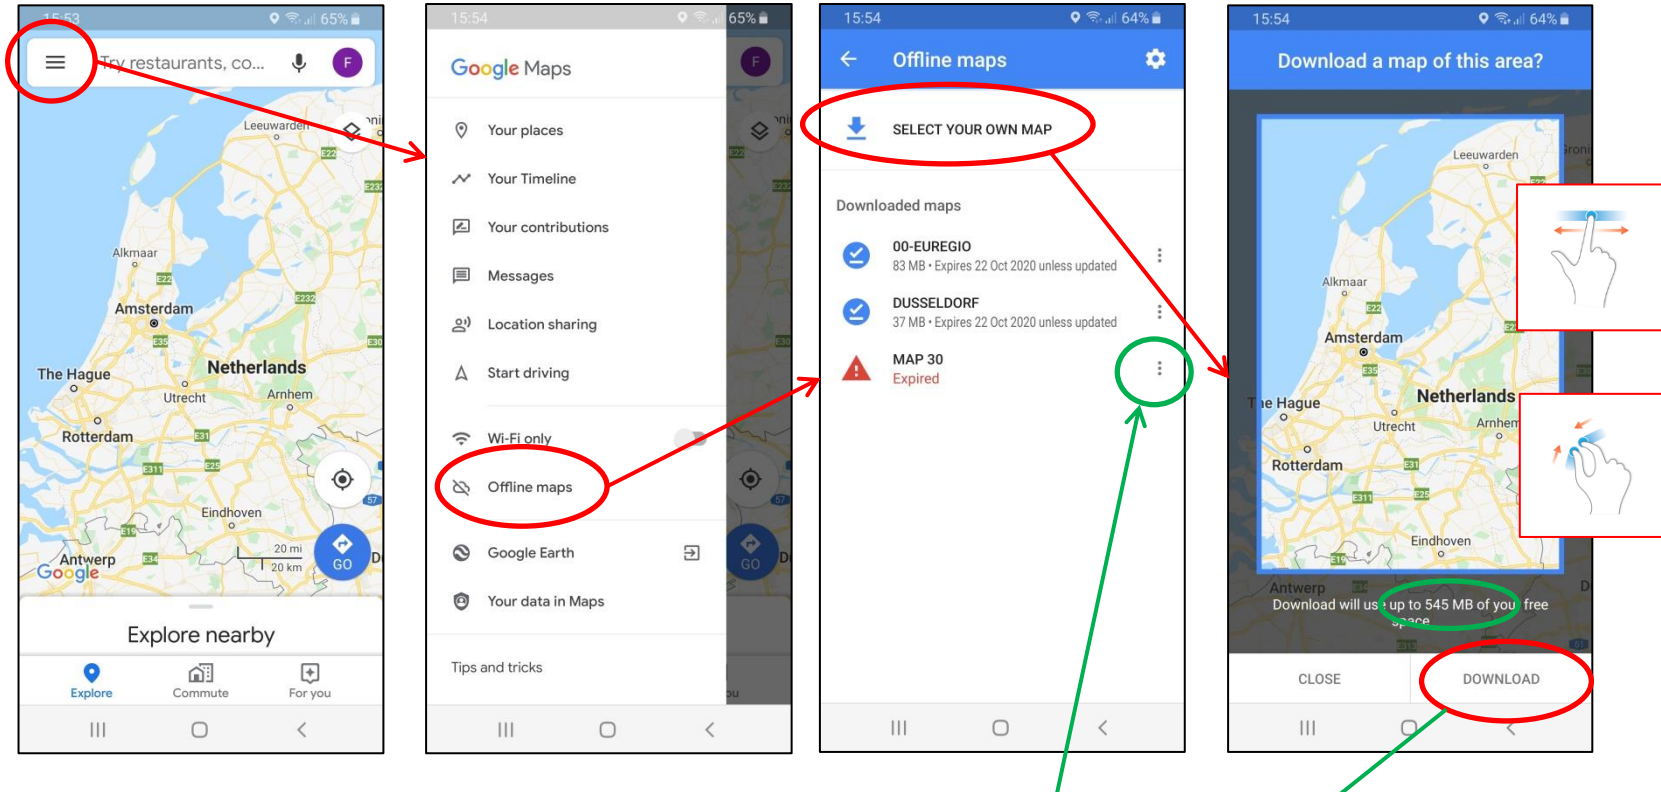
15:53 65%

Try restaurants, co...

F

Leeuwarden

Alkmaar

Amsterdam

The Hague

Netherlands

Utrecht

Arnhem

Rotterdam

Eindhoven

Antwerp

Google

20 mi
20 km

GO

Explore nearby

Explore Commute For you

15:54 65%

Google Maps

Your places

Your Timeline

Your contributions

Messages

Location sharing

Start driving

Wi-Fi only

Offline maps

Google Earth

Your data in Maps

Tips and tricks

15:54 64%

Offline maps

SELECT YOUR OWN MAP

Downloaded maps

00-EUREGIO
83 MB • Expires 22 Oct 2020 unless updated

DUSSELDORF
37 MB • Expires 22 Oct 2020 unless updated

MAP 30
Expired

15:54 64%

Download a map of this area?

Leeuwarden

Alkmaar

Amsterdam

The Hague

Netherlands

Utrecht

Arnhem

Rotterdam

Eindhoven

Antwerp

Download will use up to 545 MB of your free space

CLOSE

DOWNLOAD